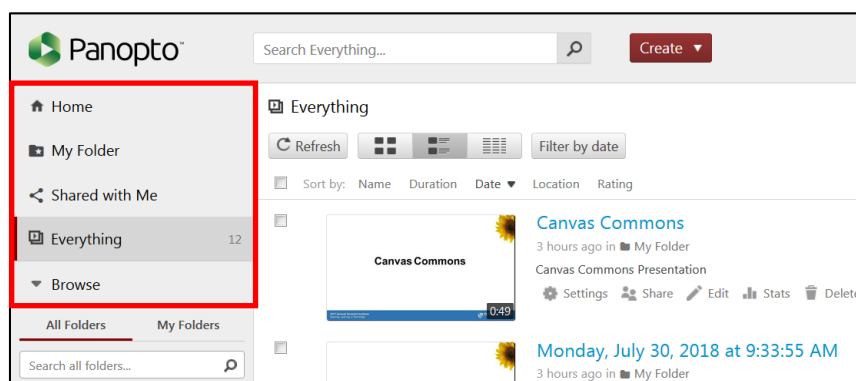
Panopto

Search Everything...

Create ▼

Home

My Folder

Shared with Me

Everything 12

Browse

All Folders

My Folders

Search all folders...

Everything

Refresh

Filter by date

Sort by: Name Duration Date ▼ Location Rating

Canvas Commons

0:49

Canvas Commons

3 hours ago in My Folder

Canvas Commons Presentation

Settings Share Edit Stats Delete

Monday, July 30, 2018 at 9:33:55 AM

3 hours ago in My Folder